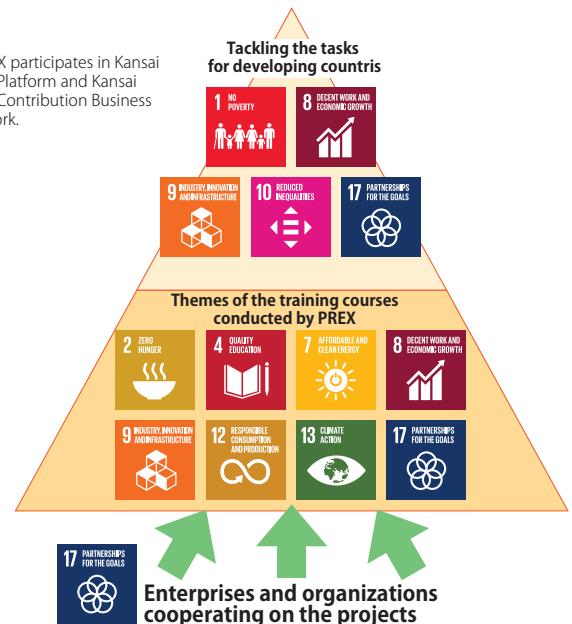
X participates in Kansai Platform and Kansai Contribution Business ork.

Tackling the tasks for developing countris

1 NO POVERTY

8 DECENT WORK AND ECONOMIC GROWTH

9 INDUSTRY, INNOVATION AND INFRASTRUCTURE

10 REDUCED INEQUALITIES

17 PARTNERSHIPS FOR THE GOALS

Themes of the training courses conducted by PREX

2 ZERO HUNGER

4 QUALITY EDUCATION

7 AFFORDABLE AND CLEAN ENERGY

8 DECENT WORK AND ECONOMIC GROWTH

9 INDUSTRY, INNOVATION AND INFRASTRUCTURE

12 RESPONSIBLE CONSUMPTION AND PRODUCTION

13 CLIMATE ACTION

17 PARTNERSHIPS FOR THE GOALS

17 PARTNERSHIPS FOR THE GOALS

Enterprises and organizations cooperating on the projects